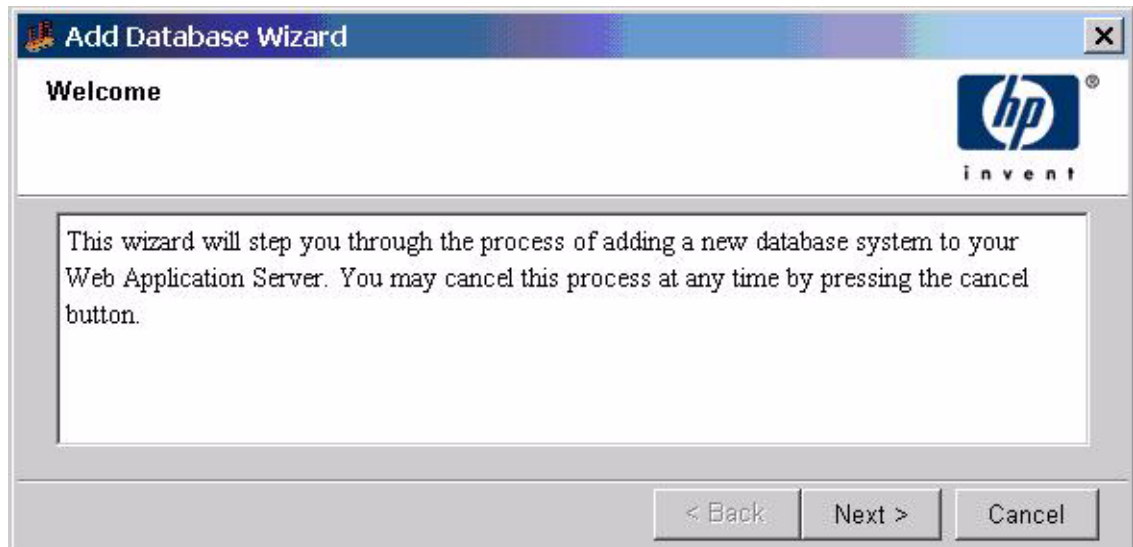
Add Database Wizard

Welcome

hp
®
invent

This wizard will step you through the process of adding a new database system to your Web Application Server. You may cancel this process at any time by pressing the cancel button.

< Back
Next >
Cancel